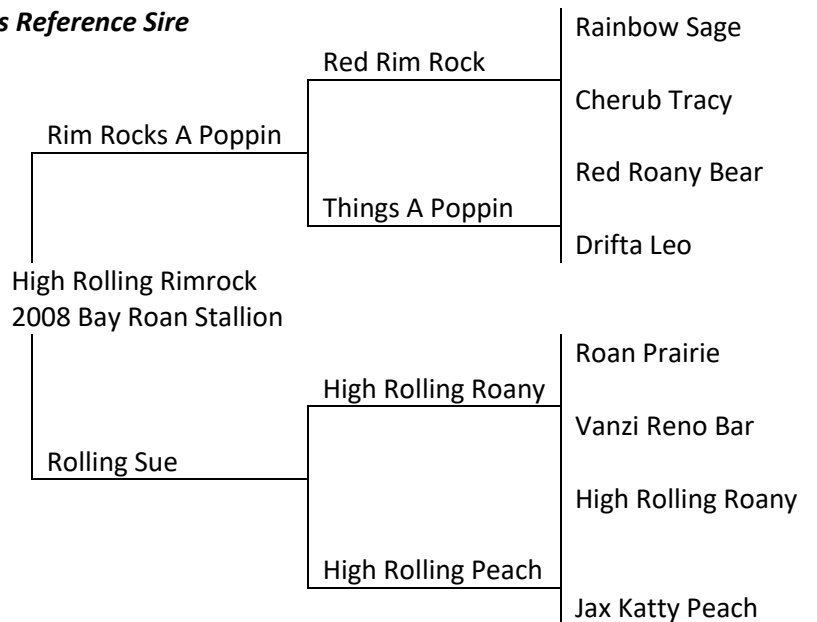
s Reference Sire

Red Rim Rock

Rainbow Sage

Cherub Tracy

Rim Rocks A Poppin

Red Roany Bear

Things A Poppin

Drifta Leo

High Rolling Rimrock
2008 Bay Roan Stallion

Roan Prairie

High Rolling Roany

Vanzi Reno Bar

Rolling Sue

High Rolling Roany

High Rolling Peach

Jax Katty Peach